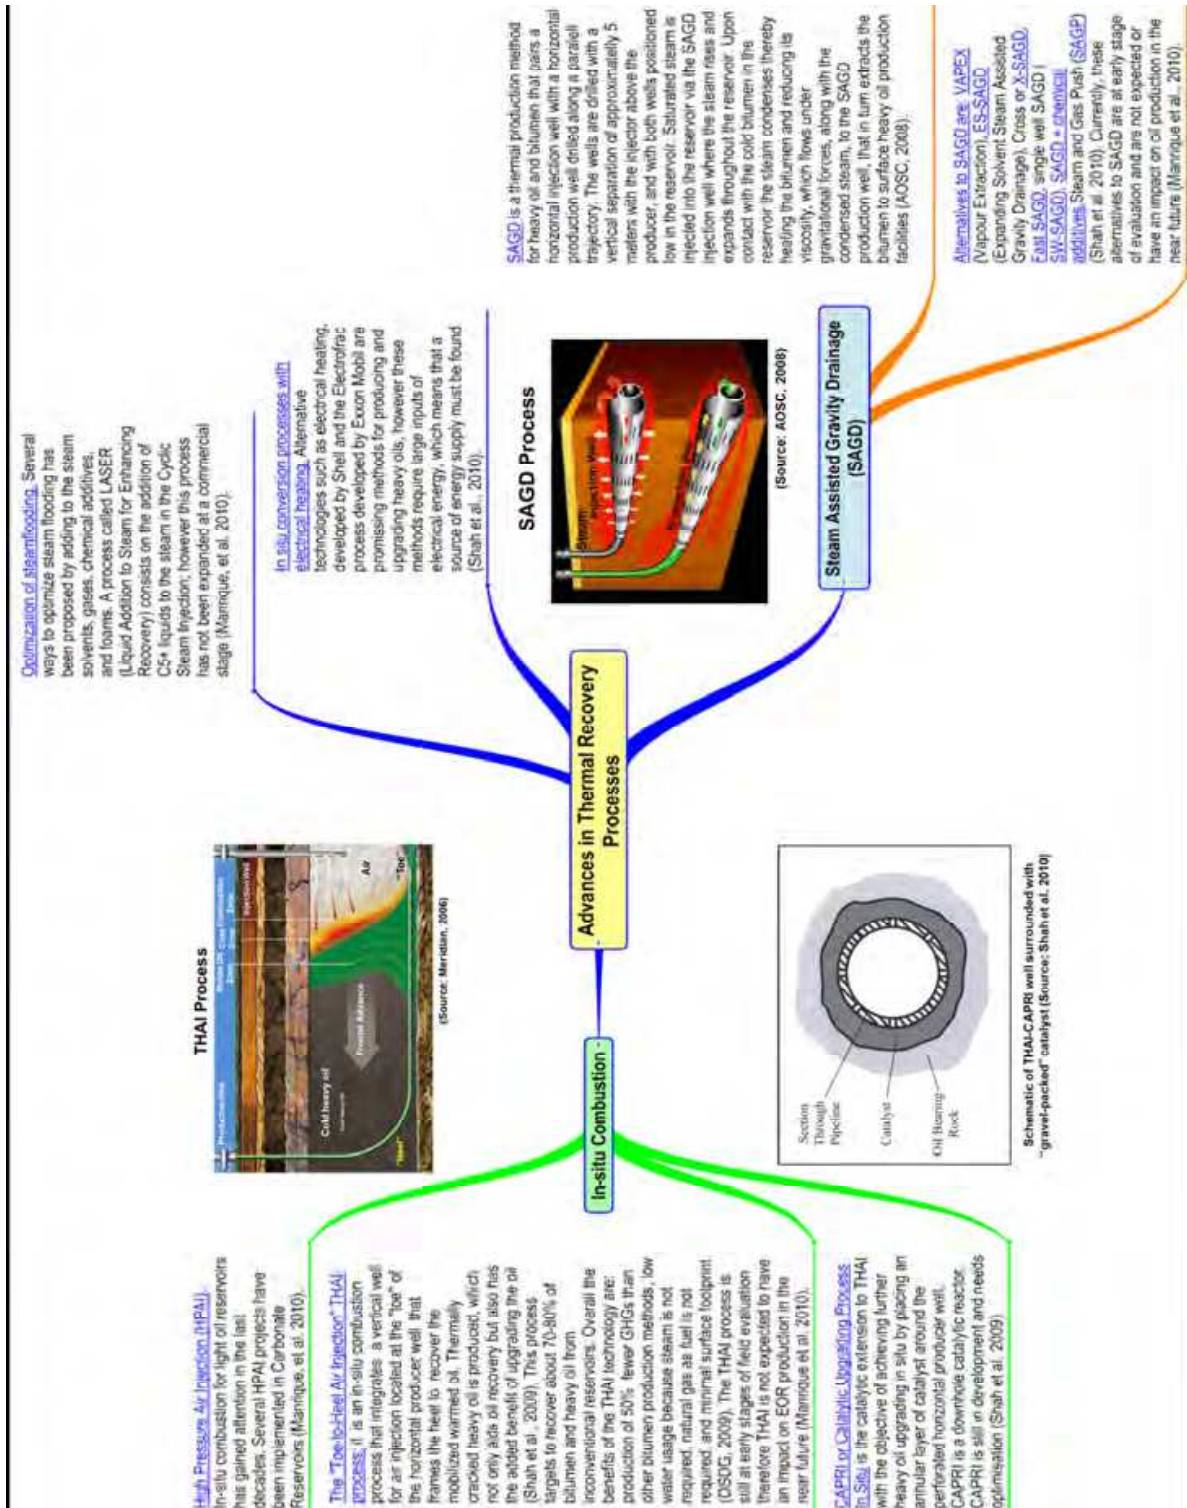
Advances in Thermal Recovery Processes

Optimization of steamflooding. Several ways to optimize steam flooding has been proposed by adding to the steam solvents, gases, chemical additives, and foams. A process called LASER (Liquid Addition to Steam for Enhancing Recovery) consists on the addition of C5+ liquids to the steam in the Cyclic Steam Injection; however this process has not been expanded at a commercial stage (Manrique, et al. 2010).

In situ conversion processes with electrical heating. Alternative technologies such as electrical heating, developed by Shell and the Electrofrac process developed by Exxon Mobil are promising methods for producing and upgrading heavy oils, however these methods require large inputs of electrical energy, which means that a source of energy supply must be found (Shah et al., 2010).

SAGD Process

Steam Injection Well

(Source: AOSC, 2008)

Steam Assisted Gravity Drainage (SAGD)

SAGD is a thermal production method for heavy oil and bitumen that pairs a horizontal injection well with a horizontal production well drilled along a parallel trajectory. The wells are drilled with a vertical separation of approximately 5 meters with the injector above the producer, and with both wells positioned low in the reservoir. Saturated steam is injected into the reservoir via the SAGD injection well where the steam rises and expands throughout the reservoir. Upon contact with the cold bitumen in the reservoir the steam condenses thereby heating the bitumen and reducing its viscosity, which flows under gravitational forces, along with the condensed steam, to the SAGD production well, that in turn extracts the bitumen to surface heavy oil production facilities (AOSC, 2008).

Alternatives to SAGD are: VAPEX (Vapour Extraction), ES-SAGD (Expanding Solvent Steam Assisted Gravity Drainage), Cross or X-SAGD, Fast SAGD, single well SAGD (SW-SAGD), SAGD + chemical additives, Steam and Gas Push (SAGP) (Shah et al. 2010). Currently, these alternatives to SAGD are at early stage of evaluation and are not expected or have an impact on oil production in the near future (Manrique et al., 2010).

In-situ Combustion

THAI Process

Cold heavy oil

Air

"Toe"

"Heel"

(Source: Meridian, 2006)

High Pressure Air Injection (HPAI). In-situ combustion for light oil reservoirs has gained attention in the last decades. Several HPAI projects have been implemented in Carbonate Reservoirs (Manrique, et al. 2010).

The "Toe-to-Heel Air Injection" THAI process: it is an in-situ combustion process that integrates a vertical well for air injection located at the "toe" of the horizontal producer well that frames the heel to recover the mobilized warmed oil. Thermally cracked heavy oil is produced, which not only aids oil recovery but also has the added benefit of upgrading the oil (Shah et al., 2009). This process targets to recover about 70-80% of bitumen and heavy oil from unconventional reservoirs. Overall the benefits of the THAI technology are: production of 50% fewer GHGs than other bitumen production methods, low water usage because steam is not required, natural gas as fuel is not required, and minimal surface footprint (DSOG, 2009). The THAI process is still at early stages of field evaluation therefore THAI is not expected to have an impact on EOR production in the near future (Manrique et al. 2010).

CAPRI or Catalytic Upgrading Process In Situ is the catalytic extension to THAI with the objective of achieving further heavy oil upgrading in situ by placing an annular layer of catalyst around the perforated horizontal producer well. CAPRI is a downhole catalytic reactor. CAPRI is still in development and needs optimisation (Shah et al. 2009).

Section Through Pipeline

Catalyst

Oil Bearing Rock

Schematic of THAI-CAPRI well surrounded with "gravel-packed" catalyst (Source: Shah et al. 2010)